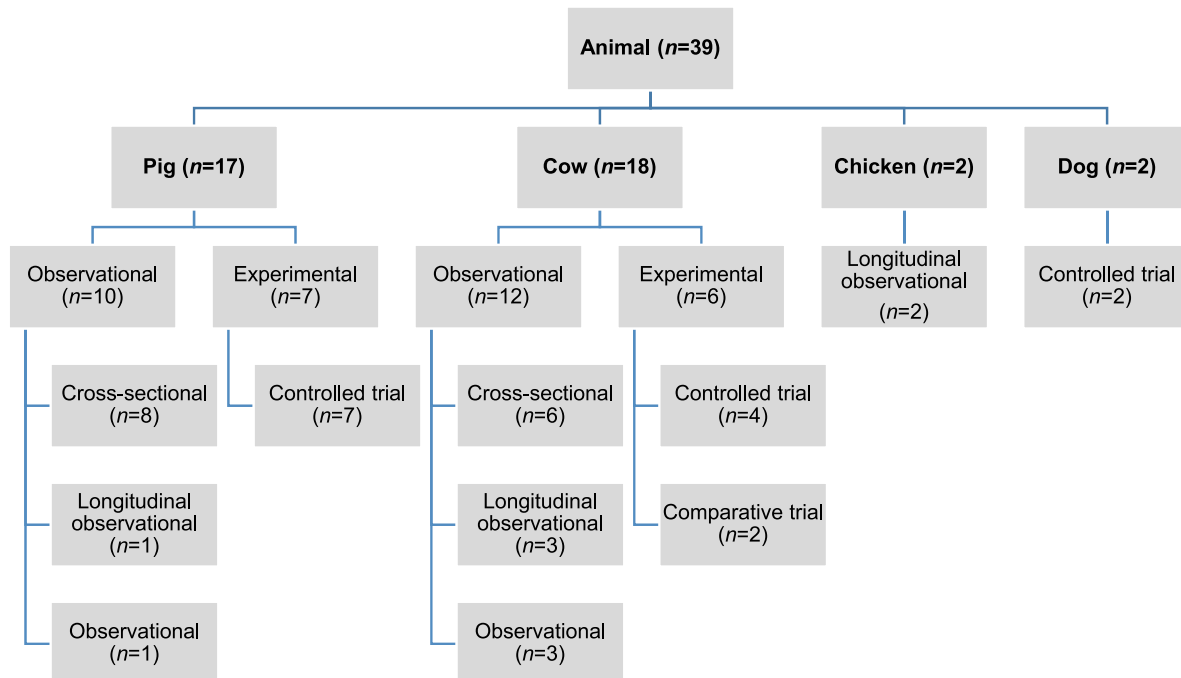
Animal ($n$=39)

Pig ($n$=17)

Observational ($n$=10)

Cross-sectional ($n$=8)

Longitudinal observational ($n$=1)

Observational ($n$=1)

Experimental ($n$=7)

Controlled trial ($n$=7)

Cow ($n$=18)

Observational ($n$=12)

Cross-sectional ($n$=6)

Longitudinal observational ($n$=3)

Observational ($n$=3)

Experimental ($n$=6)

Controlled trial ($n$=4)

Comparative trial ($n$=2)

Chicken ($n$=2)

Longitudinal observational ($n$=2)

Dog ($n$=2)

Controlled trial ($n$=2)